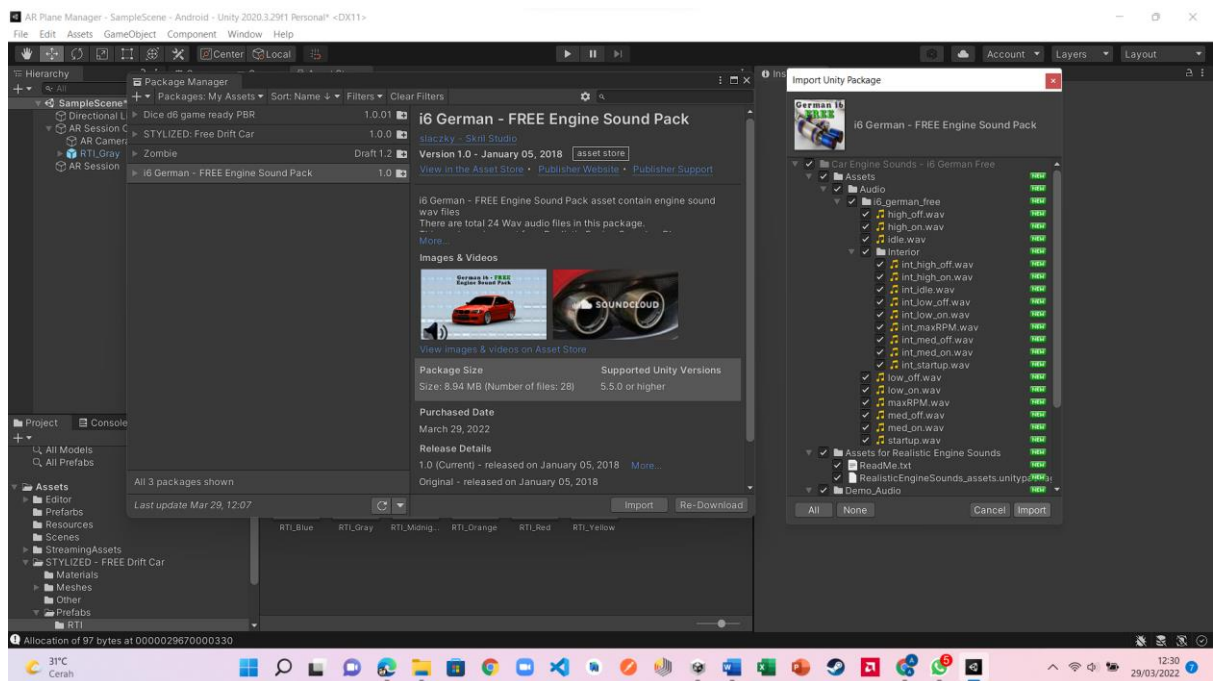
AR Plane Manager - SampleScene - Android - Unity 2020.3.29f1 Personal* <DX11>
File Edit Assets GameObject Component Window Help
Center Local
Account Layers Layout

Hierarchy
All
SampleScene*
Directional L
AR Session C
AR Camera
RTI_Gray
AR Session

Package Manager
Packages: My Assets ▾ Sort: Name ↓ ▾ Filters ▾ Clear Filters
Dice d6 game ready PBR 1.0.01
STYLIZED: Free Drift Car 1.0.0
Zombie Draft 1.2
i6 German - FREE Engine Sound Pack 1.0
All 3 packages shown
Last update Mar 29, 12:07

i6 German - FREE Engine Sound Pack
slaczky - Skril Studio
Version 1.0 - January 05, 2018 asset store
View in the Asset Store · Publisher Website · Publisher Support

i6 German - FREE Engine Sound Pack asset contain engine sound wav files
There are total 24 Wav audio files in this package.
More...

Images & Videos
German i6 - FREE Engine Sound Pack
SOUNDCLOUD
View images & videos on Asset Store

Package Size
Size: 8.94 MB (Number of files: 28)
Supported Unity Versions
5.5.0 or higher

Purchased Date
March 29, 2022

Release Details
1.0 (Current) - released on January 05, 2018 More...
Original - released on January 05, 2018

Import Re-Download

Import Unity Package
German i6 FREE
i6 German - FREE Engine Sound Pack
Car Engine Sounds - i6 German Free
Assets NEW
Audio NEW
i6_german_free NEW
high_off.wav NEW
high_on.wav NEW
idle.wav NEW
Interior NEW
int_high_off.wav NEW
int_high_on.wav NEW
int_idle.wav NEW
int_low_off.wav NEW
int_low_on.wav NEW
int_maxRPM.wav NEW
int_med_off.wav NEW
int_med_on.wav NEW
int_startup.wav NEW
low_off.wav NEW
low_on.wav NEW
maxRPM.wav NEW
med_off.wav NEW
med_on.wav NEW
startup.wav NEW
Assets for Realistic Engine Sounds NEW
ReadMe.txt NEW
RealisticEngineSounds_assets.unitypa NEW
Demo_Audio NEW
All None Cancel Import

Project Console
All Models
All Prefabs
Assets
Editor
Prefabs
Resources
Scenes
StreamingAssets
STYLIZED - FREE Drift Car
Materials
Meshes
Other
Prefabs
RTI
RTI_Blue RTI_Gray RTI_Midnig... RTI_Orange RTI_Red RTI_Yellow

Allocation of 97 bytes at 0000029670000330

31°C
Cerah
12:30
29/03/2022